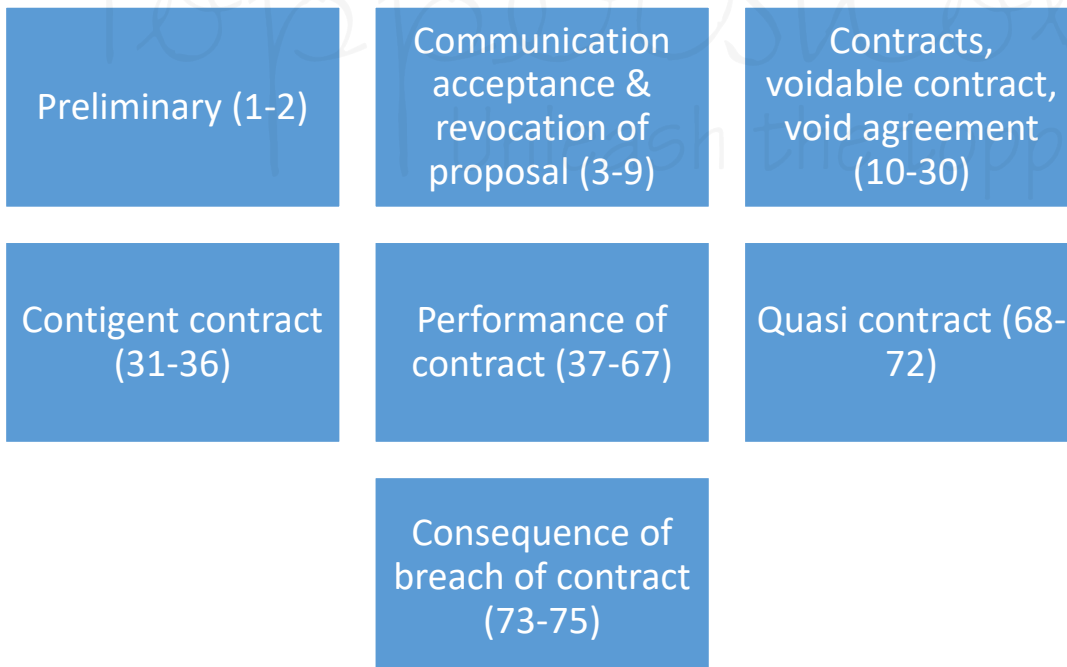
Preliminary (1-2)

Communication acceptance & revocation of proposal (3-9)

Contracts, voidable contract, void agreement (10-30)

Contigent contract (31-36)

Performance of contract (37-67)

Quasi contract (68-72)

Consequence of breach of contract (73-75)